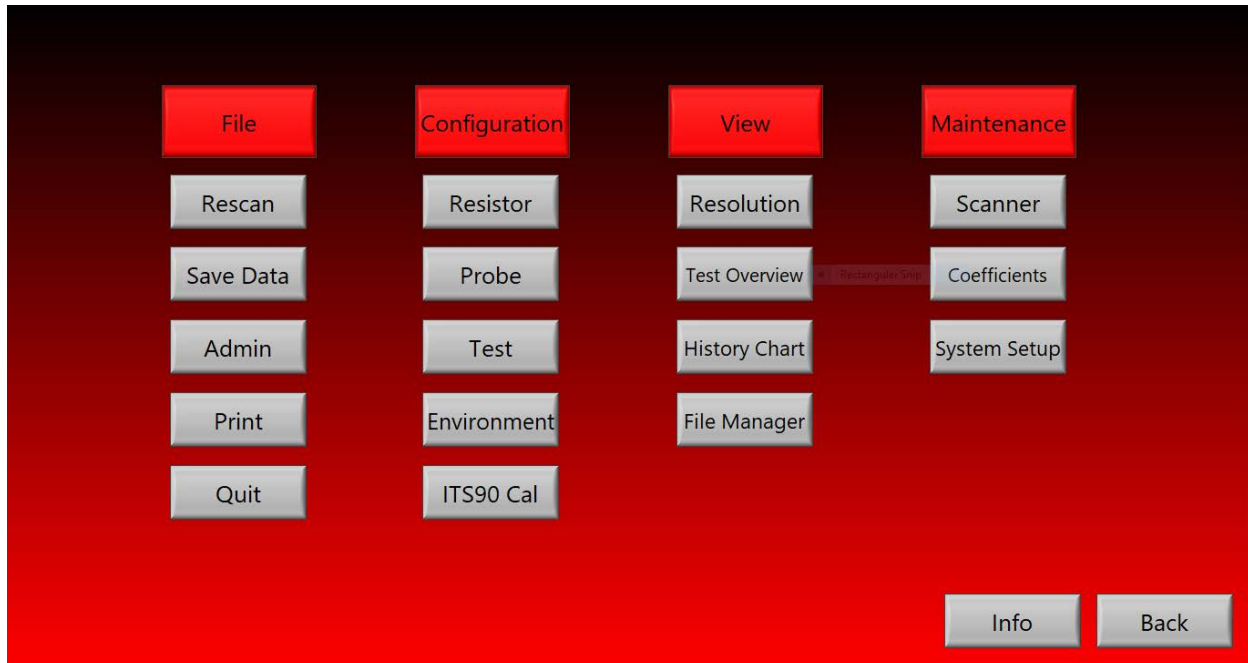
File
Rescan
Save Data
Admin
Print
Quit

Configuration
Resistor
Probe
Test
Environment
ITS90 Cal

View
Resolution
Test Overview
History Chart
File Manager

Rectangular Snip

Maintenance
Scanner
Coefficients
System Setup

Info
Back